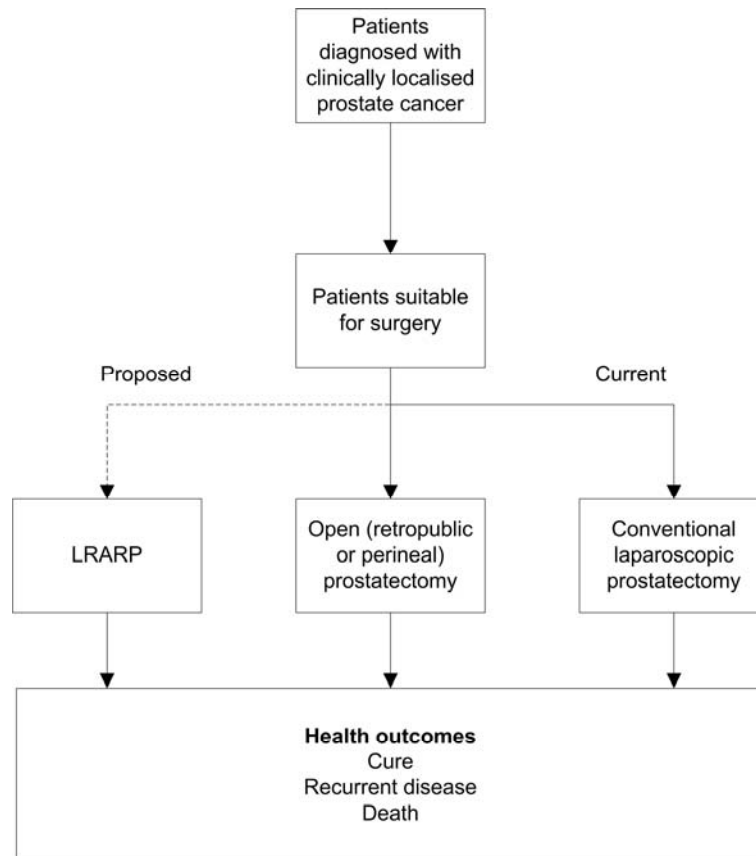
Patients diagnosed with clinically localised prostate cancer

Patients suitable for surgery

Proposed

Current

LRARP

Open (retropublic or perineal) prostatectomy

Conventional laparoscopic prostatectomy

**Health outcomes**
Cure
Recurrent disease
Death